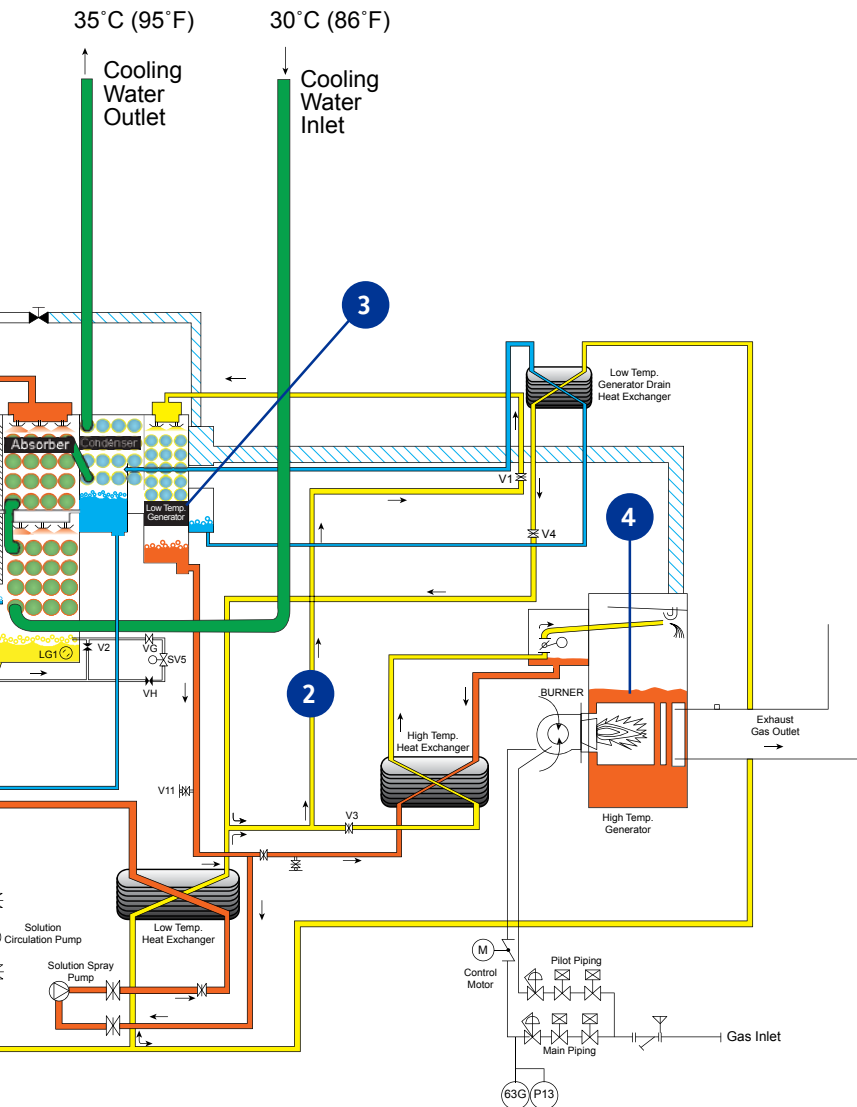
35˚C (95˚F)

30˚C (86˚F)

Cooling Water Outlet

Cooling Water Inlet

3

Absorber

Condenser

Low Temp. Generator

Low Temp. Generator Drain Heat Exchanger

V1

V4

4

LG1

V2

VG

SV5

VH

2

BURNER

High Temp. Heat Exchanger

Exhaust Gas Outlet

V11

V3

High Temp. Generator

Solution Circulation Pump

Low Temp. Heat Exchanger

Solution Spray Pump

M

Control Motor

Pilot Piping

Gas Inlet

Main Piping

63G

P13